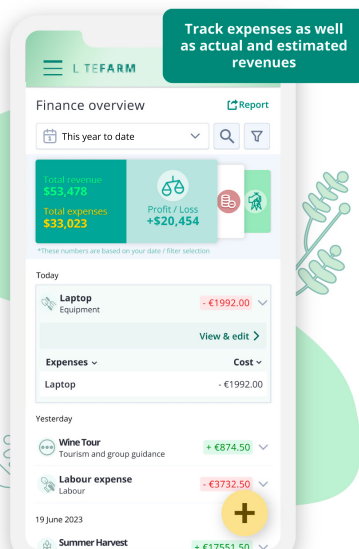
Track expenses as well as actual and estimated revenues

L TEFARM

Finance overview

Report

This year to date

Total revenue
$53,478

Total expenses
$33,023

Profit / Loss
+$20,454

*These numbers are based on your date / filter selection

Today

Laptop
Equipment
- €1992.00

View & edit

| Expenses | Cost |
|---|---|
| Laptop | - €1992.00 |

Yesterday

Wine Tour
Tourism and group guidance
+ €874.50

Labour expense
Labour
- €3732.50

19 June 2023

Summer Harvest
+ €17551.50